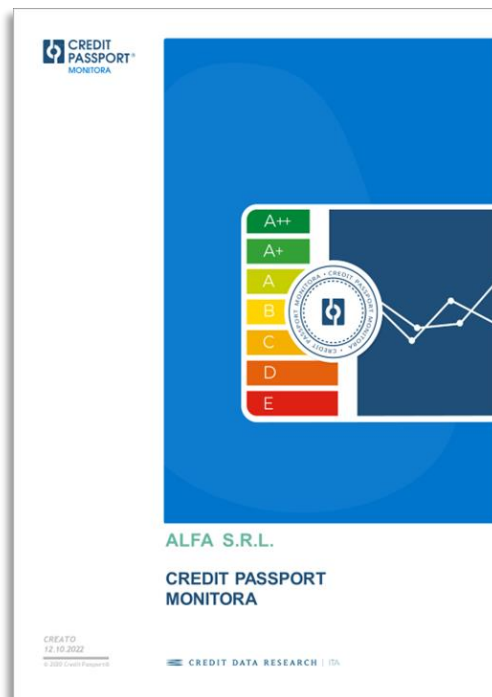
CREDIT PASSPORT®
MONITORA

A++
A+
A
B
C
D
E

CREDIT PASSPORT • MONITORA • CREDIT PASSPORT • MONITORA

ALFA S.R.L.

CREDIT PASSPORT
MONITORA

CREATO
12.10.2022
© 2020 Credit Passport®

CREDIT DATA RESEARCH | ITA